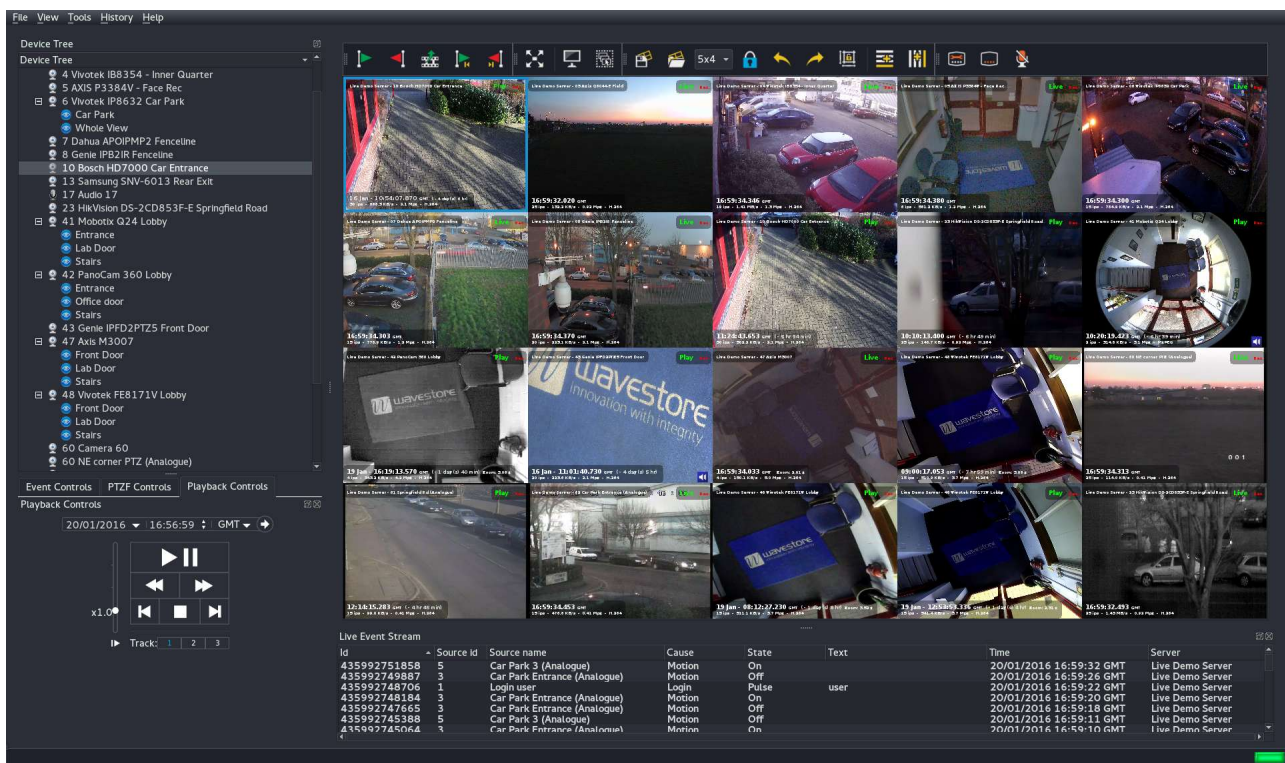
File View Tools History Help

Device Tree
Device Tree
4 Vivotek IB8354 - Inner Quarter
5 AXIS P3384V - Face Rec
6 Vivotek IP8632 Car Park
Car Park
Whole View
7 Dahua APOIPMP2 Fenceline
8 Genie IPB2IR Fenceline
10 Bosch HD7000 Car Entrance
13 Samsung SNV-6013 Rear Exit
17 Audio 17
23 HikVision DS-2CD853F-E Springfield Road
41 Mobotix Q24 Lobby
Entrance
Lab Door
Stairs
42 PanoCam 360 Lobby
Entrance
Office door
Stairs
43 Genie IPFD2PTZ5 Front Door
47 Axis M3007
Front Door
Lab Door
Stairs
48 Vivotek FE8171V Lobby
Front Door
Lab Door
Stairs
60 Camera 60
60 NE corner PTZ (Analogue)

Event Controls PTZF Controls Playback Controls
Playback Controls
20/01/2016 16:56:59 GMT
x1.0
Track: 1 2 3

5x4

16:59:32.020
16:59:34.346
16:59:34.380
16:59:34.300
16:59:34.303
16:59:34.370
11:24:43.653
10:10:13.400
10:20:19.423
19 Jan - 16:19:13.570
16 Jan - 11:01:40.730
16:59:34.033
09:00:17.053
16:59:34.313
12:14:15.283
16:59:34.453
19 Jan - 08:12:27.230
19 Jan - 12:53:53.336
16:59:32.493

Live Play

Live Event Stream
| Id | Source id | Source name | Cause | State | Text | Time | Server |
|---|---|---|---|---|---|---|---|
| 435992751858 | 5 | Car Park 3 (Analogue) | Motion | On | | 20/01/2016 16:59:32 GMT | Live Demo Server |
| 435992749887 | 3 | Car Park Entrance (Analogue) | Motion | Off | | 20/01/2016 16:59:26 GMT | Live Demo Server |
| 435992748706 | 1 | Login user | Login | Pulse | user | 20/01/2016 16:59:22 GMT | Live Demo Server |
| 435992748184 | 3 | Car Park Entrance (Analogue) | Motion | On | | 20/01/2016 16:59:20 GMT | Live Demo Server |
| 435992747665 | 3 | Car Park Entrance (Analogue) | Motion | Off | | 20/01/2016 16:59:18 GMT | Live Demo Server |
| 435992745388 | 5 | Car Park 3 (Analogue) | Motion | Off | | 20/01/2016 16:59:11 GMT | Live Demo Server |
| 435992745064 | 3 | Car Park Entrance (Analogue) | Motion | On | | 20/01/2016 16:59:10 GMT | Live Demo Server |